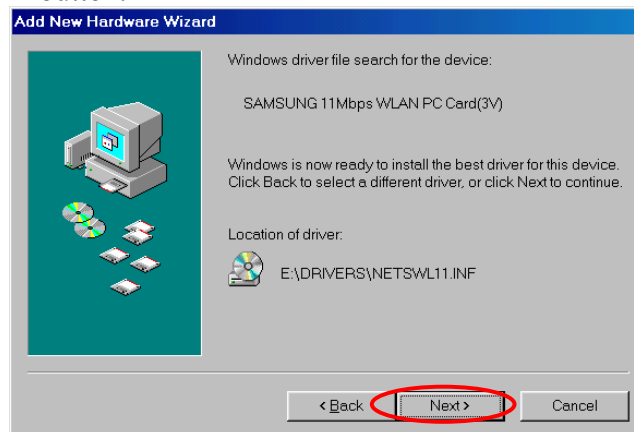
Add New Hardware Wizard

Windows driver file search for the device:

SAMSUNG 11Mbps WLAN PC Card(3V)

Windows is now ready to install the best driver for this device. Click Back to select a different driver, or click Next to continue.

Location of driver:

E:\DRIVERS\NETSWL11.INF

< Back
Next >
Cancel